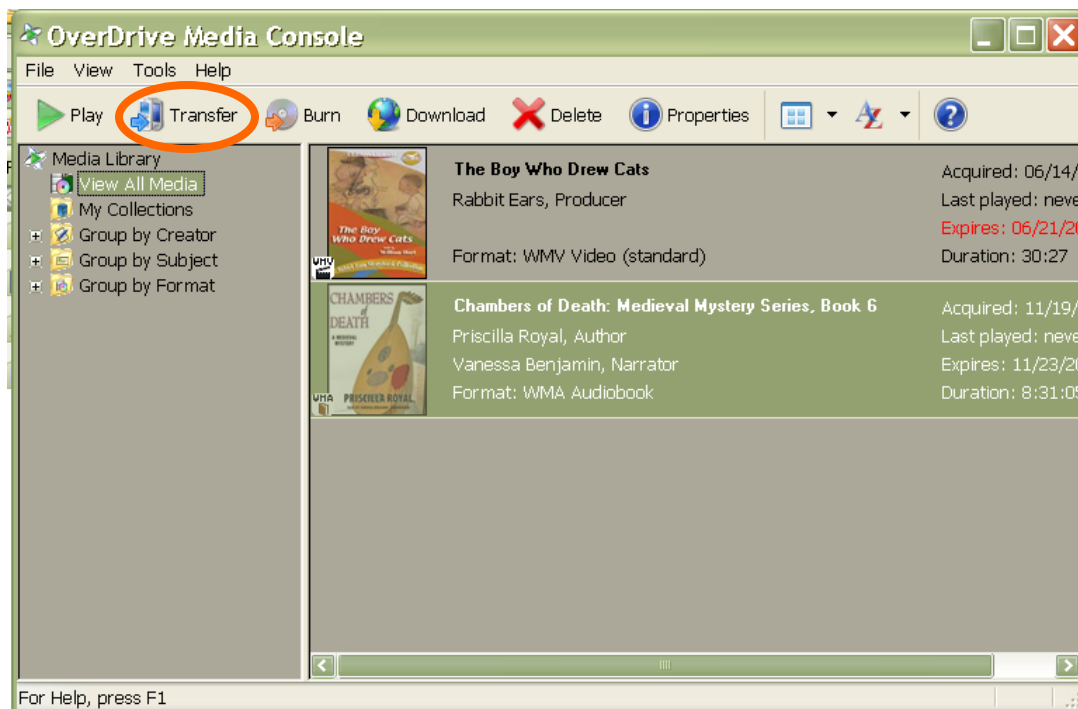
OverDrive Media Console

File View Tools Help

Play Transfer Burn Download Delete Properties

Media Library
View All Media
My Collections
Group by Creator
Group by Subject
Group by Format

The Boy Who Drew Cats
Rabbit Ears, Producer
Format: WMV Video (standard)
Acquired: 06/14/
Last played: neve
Expires: 06/21/2
Duration: 30:27

The Boy Who Drew Cats
William Hurt
WMV

Chambers of Death: Medieval Mystery Series, Book 6
Priscilla Royal, Author
Vanessa Benjamin, Narrator
Format: WMA Audiobook
Acquired: 11/19/
Last played: neve
Expires: 11/23/2
Duration: 8:31:0

CHAMBERS of DEATH
A MEDIEVAL MYSTERY
PRISCILLA ROYAL
WMA

For Help, press F1